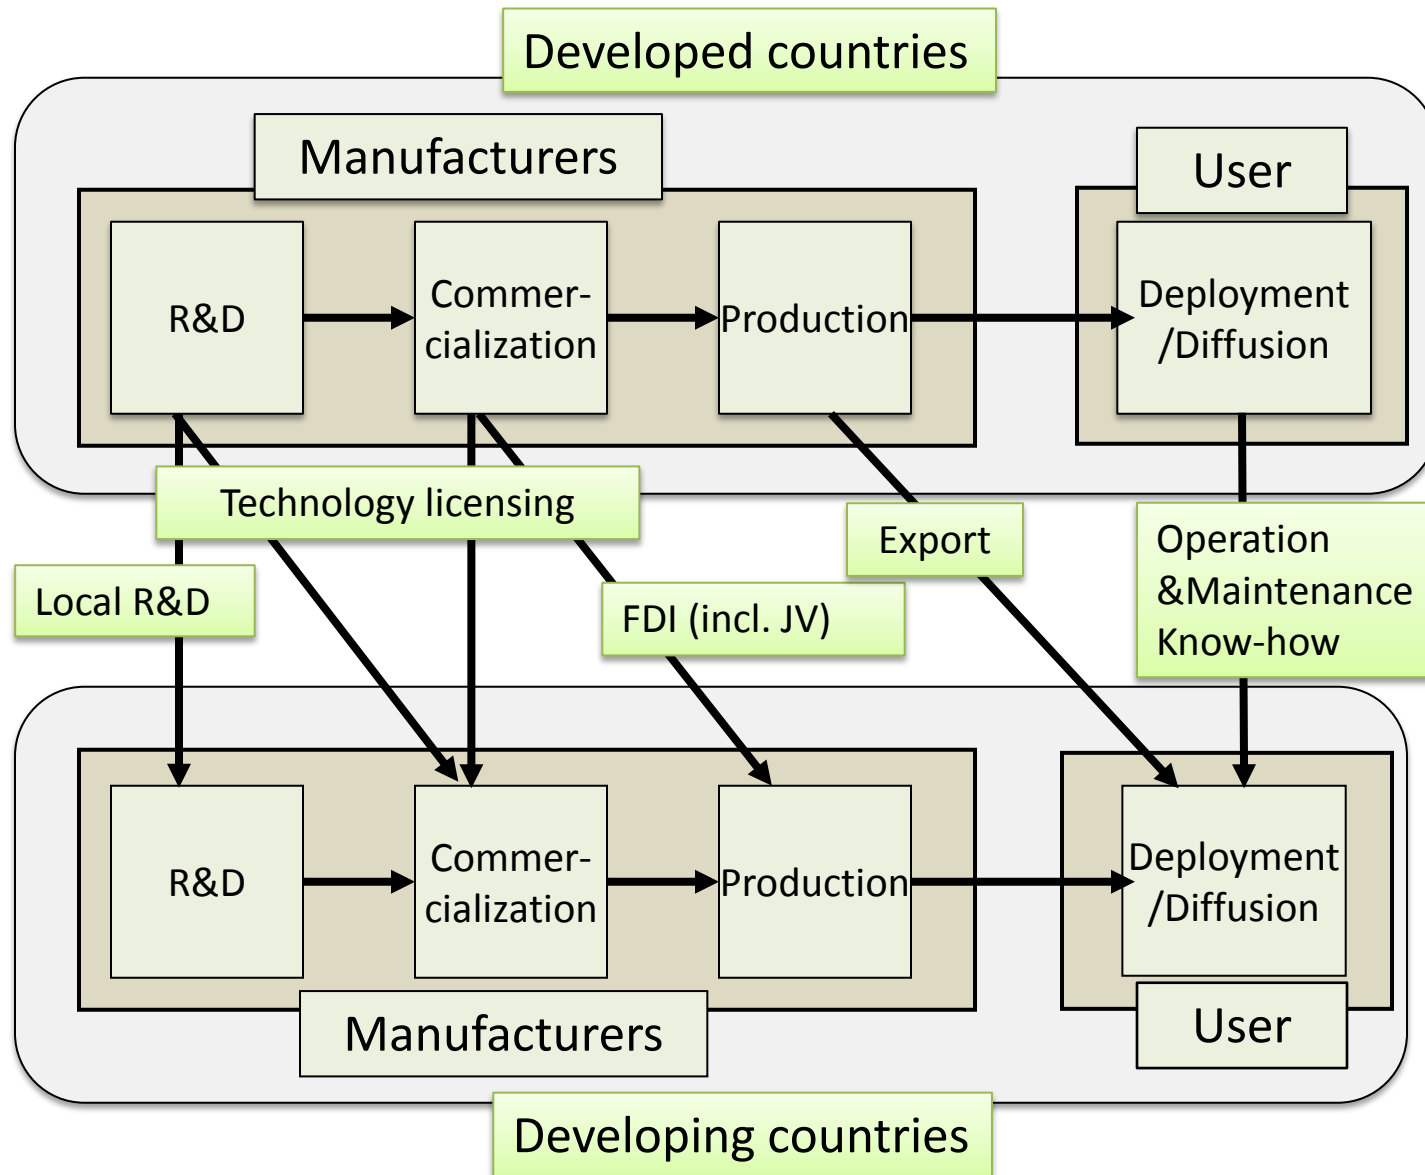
Developed countries

Manufacturers

User

R&D

Commercialization

Production

Deployment /Diffusion

Technology licensing

Export

Operation &Maintenance Know-how

Local R&D

FDI (incl. JV)

R&D

Commercialization

Production

Deployment /Diffusion

Manufacturers

User

Developing countries